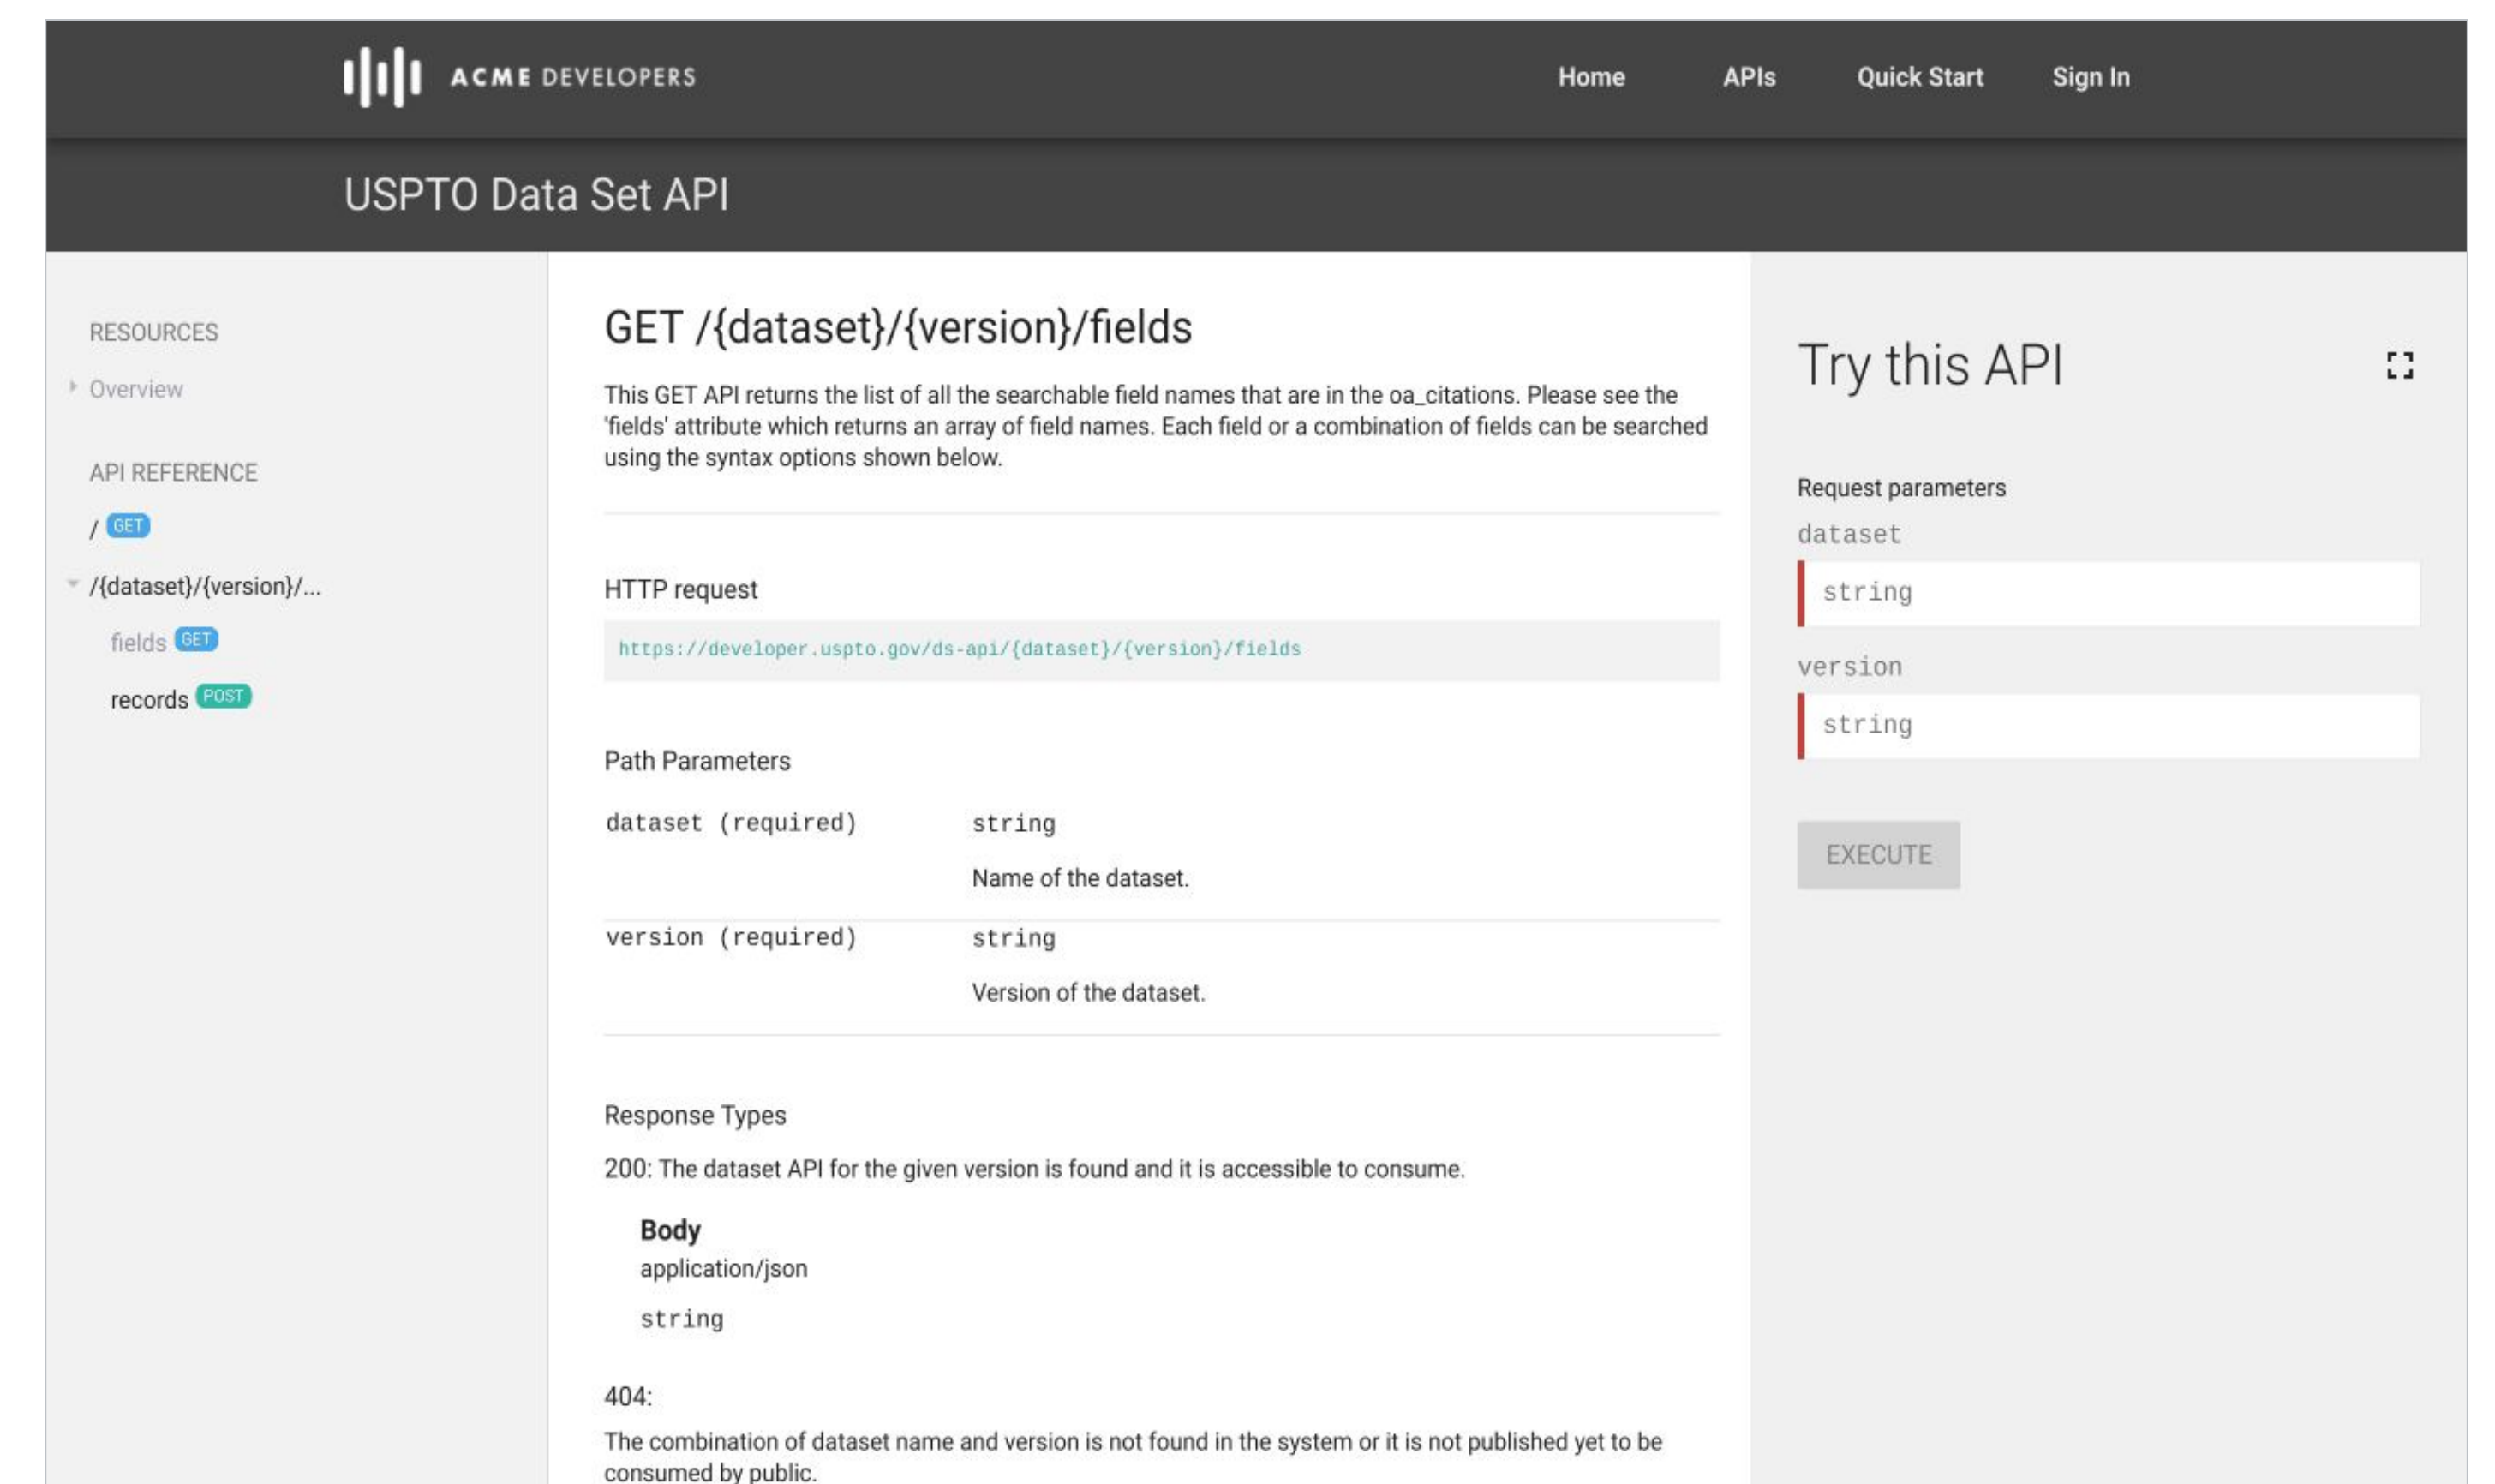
ACME DEVELOPERS

Home APIs Quick Start Sign In

USPTO Data Set API

RESOURCES

Overview

API REFERENCE

/ GET

/{dataset}/{version}/...

fields GET

records POST

GET /{dataset}/{version}/fields

This GET API returns the list of all the searchable field names that are in the oa_citations. Please see the 'fields' attribute which returns an array of field names. Each field or a combination of fields can be searched using the syntax options shown below.

HTTP request

https://developer.uspto.gov/ds-api/{dataset}/{version}/fields

Path Parameters

| | |
|---|---|
| dataset (required) | string<br>Name of the dataset. |
| version (required) | string<br>Version of the dataset. |

Response Types

200: The dataset API for the given version is found and it is accessible to consume.

Body
application/json
string

404:
The combination of dataset name and version is not found in the system or it is not published yet to be consumed by public.

Try this API

Request parameters

dataset

string

version

string

EXECUTE